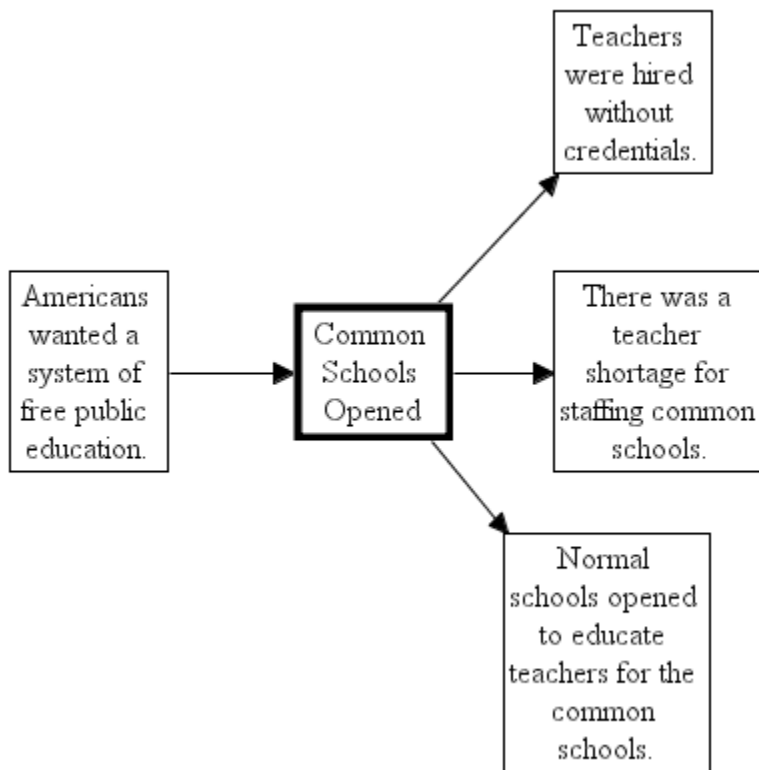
Americans wanted a system of free public education.

Common Schools Opened

Teachers were hired without credentials.

There was a teacher shortage for staffing common schools.

Normal schools opened to educate teachers for the common schools.